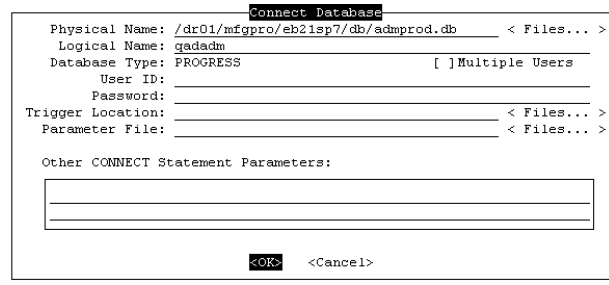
Connect Database

Physical Name: /dr01/mfgpro/eb21sp7/db/admprod.db < Files... >
Logical Name: qadadm
Database Type: PROGRESS [ ]Multiple Users
User ID:
Password:
Trigger Location: < Files... >
Parameter File: < Files... >

Other CONNECT Statement Parameters:

<OK> <Cancel>